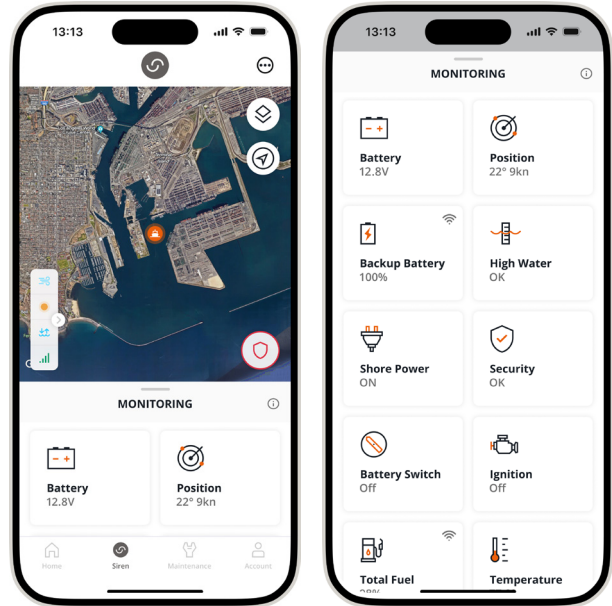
13:13

MONITORING

Battery
12.8V

Position
22° 9kn

Home
Siren
Maintenance
Account

13:13

MONITORING

Battery
12.8V

Position
22° 9kn

Backup Battery
100%

High Water
OK

Shore Power
ON

Security
OK

Battery Switch
Off

Ignition
Off

Total Fuel
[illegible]

Temperature